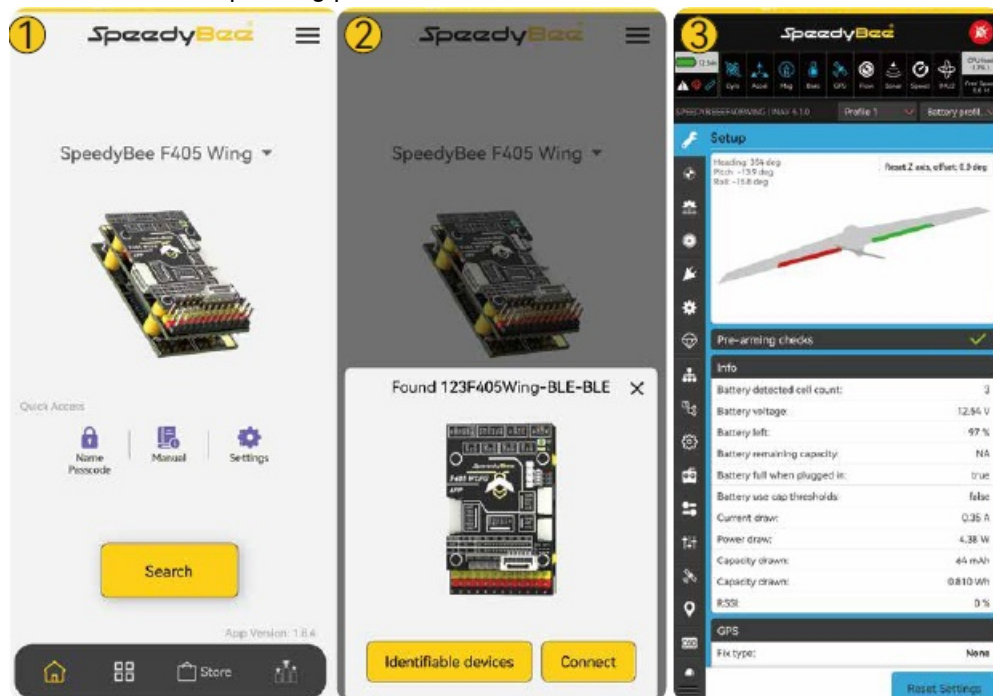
1

SpeedyBee

SpeedyBee F405 Wing

Quick Access

Name Passcode

Manual

Settings

Search

App Version: 1.8.4

Store

2

SpeedyBee

SpeedyBee F405 Wing

Found 123F405Wing-BLE-BLE

Identifiable devices

Connect

3

SpeedyBee

12.54v

Gyro Accel Mag Baro GPS Flow Sonar Speed BMs

SPEEDYBEEF405WING INAV 4.1.0

Profile 1

Battery profil...

Setup

Heading: 354 deg
Pitch: -13.9 deg
Roll: -15.8 deg

Reset Z axis, offset: 0.0 deg

Pre-arming checks

Info

| | |
|---|---|
| Battery detected cell count: | 3 |
| Battery voltage: | 12.54 V |
| Battery left: | 97 % |
| Battery remaining capacity: | NA |
| Battery full when plugged in: | true |
| Battery use cap thresholds: | false |
| Current draw: | 0.35 A |
| Power draw: | 4.38 W |
| Capacity drawn: | 64 mAh |
| Capacity drawn: | 0.810 Wh |
| RSSI: | 0 % |

GPS

Fix type: None

Reset Settings